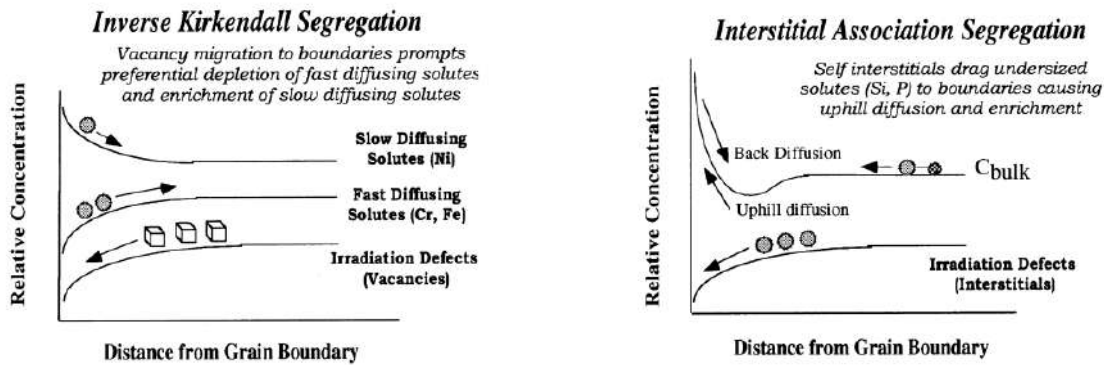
Inverse Kirkendall Segregation

Vacancy migration to boundaries prompts preferential depletion of fast diffusing solutes and enrichment of slow diffusing solutes

Relative Concentration

Slow Diffusing Solutes (Ni)

Fast Diffusing Solutes (Cr, Fe)

Irradiation Defects (Vacancies)

Distance from Grain Boundary

Interstitial Association Segregation

Self interstitials drag undersized solutes (Si, P) to boundaries causing uphill diffusion and enrichment

Relative Concentration

Back Diffusion

$C_{bulk}$

Uphill diffusion

Irradiation Defects (Interstitials)

Distance from Grain Boundary